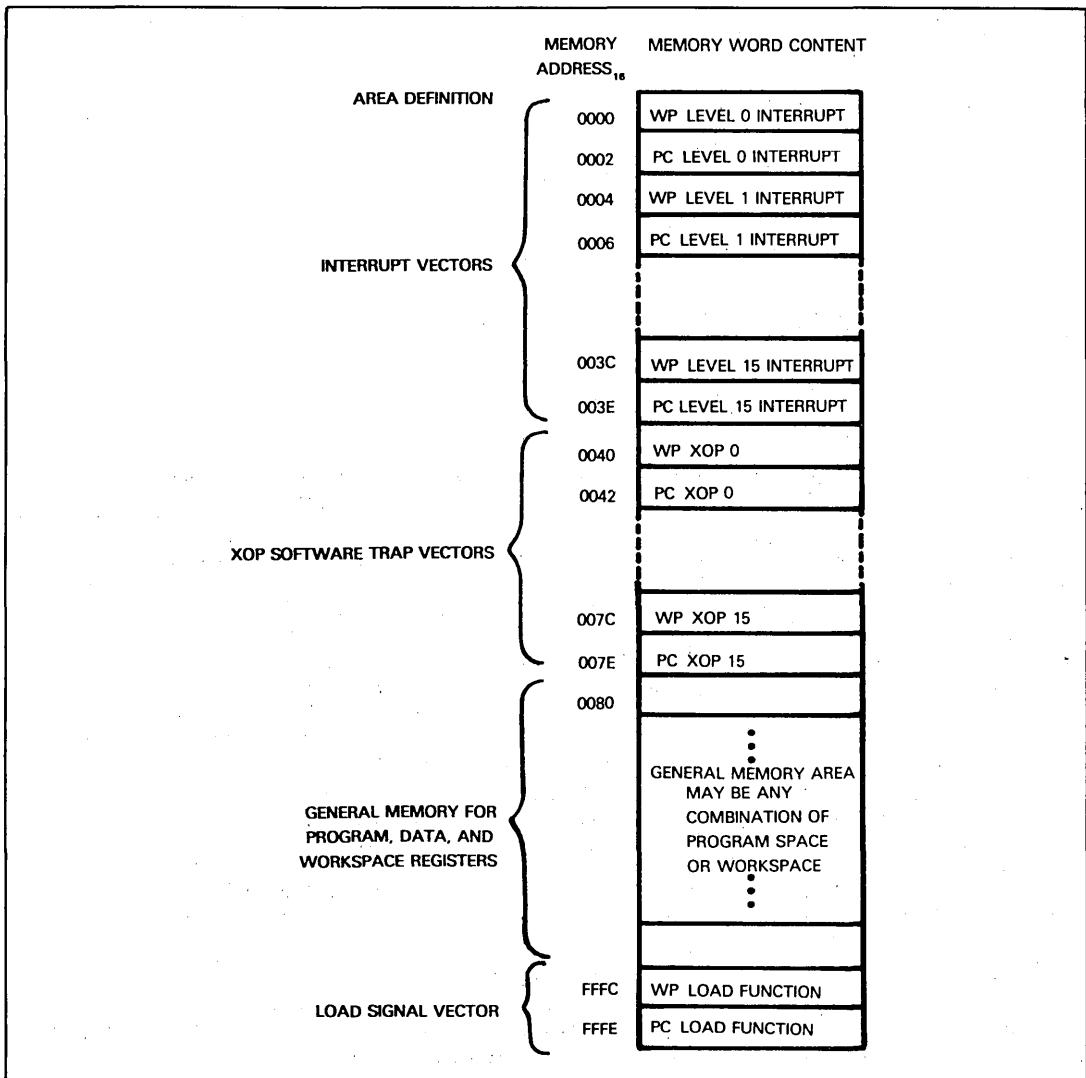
MEMORY ADDRESS$_{16}$

MEMORY WORD CONTENT

AREA DEFINITION

INTERRUPT VECTORS

0000 WP LEVEL 0 INTERRUPT
0002 PC LEVEL 0 INTERRUPT
0004 WP LEVEL 1 INTERRUPT
0006 PC LEVEL 1 INTERRUPT
003C WP LEVEL 15 INTERRUPT
003E PC LEVEL 15 INTERRUPT

XOP SOFTWARE TRAP VECTORS

0040 WP XOP 0
0042 PC XOP 0
007C WP XOP 15
007E PC XOP 15

GENERAL MEMORY FOR PROGRAM, DATA, AND WORKSPACE REGISTERS

0080

GENERAL MEMORY AREA MAY BE ANY COMBINATION OF PROGRAM SPACE OR WORKSPACE

LOAD SIGNAL VECTOR

FFFC WP LOAD FUNCTION
FFFE PC LOAD FUNCTION